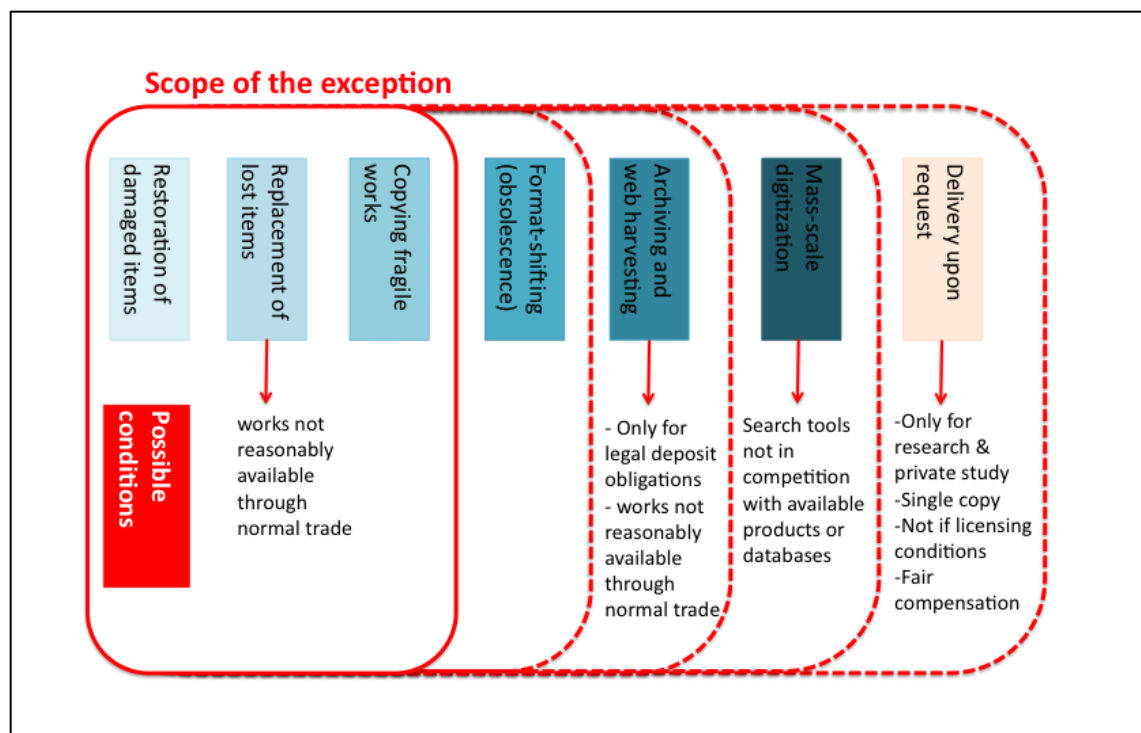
Scope of the exception

Restoration of damaged items

Replacement of lost items

Copying fragile works

Format-shifting (obsolescence)

Archiving and web harvesting

Mass-scale digitization

Delivery upon request

Possible conditions

works not reasonably available through normal trade

- Only for legal deposit obligations
- works not reasonably available through normal trade

Search tools not in competition with available products or databases

-Only for research & private study
-Single copy
-Not if licensing conditions
-Fair compensation